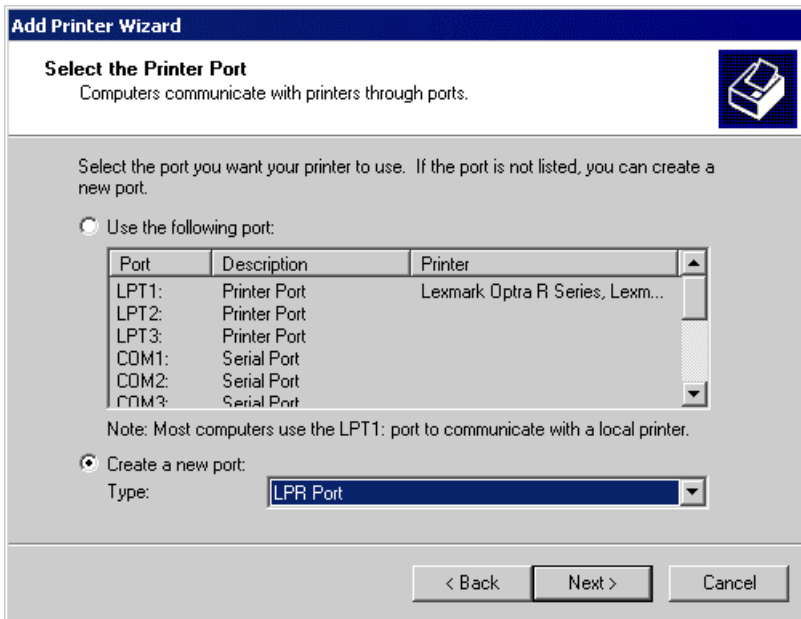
Add Printer Wizard

Select the Printer Port
Computers communicate with printers through ports.

Select the port you want your printer to use. If the port is not listed, you can create a new port.

Use the following port:

| Port | Description | Printer |
|---|---|---|
| LPT1: | Printer Port | Lexmark Optra R Series, Lexm... |
| LPT2: | Printer Port | |
| LPT3: | Printer Port | |
| COM1: | Serial Port | |
| COM2: | Serial Port | |
| COM3: | Serial Port | |

Note: Most computers use the LPT1: port to communicate with a local printer.

Create a new port:
Type: LPR Port

< Back   Next >   Cancel